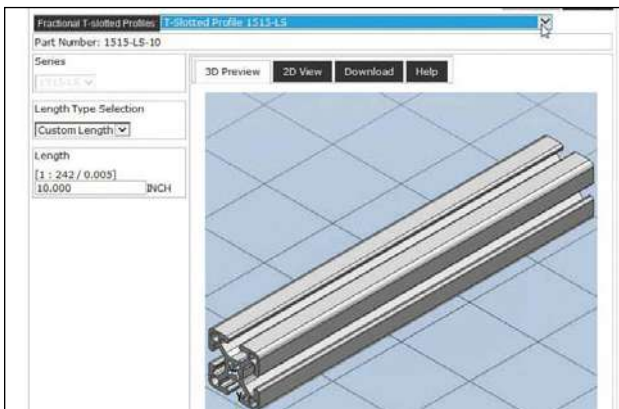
Fractional T-slotted Profiles T-Slotted Profile 1515-LS

Part Number: 1515-LS-10

Series

1515-LS

Length Type Selection

Custom Length

Length

[1 : 242 / 0.005]

10.000 INCH

3D Preview 2D View Download Help